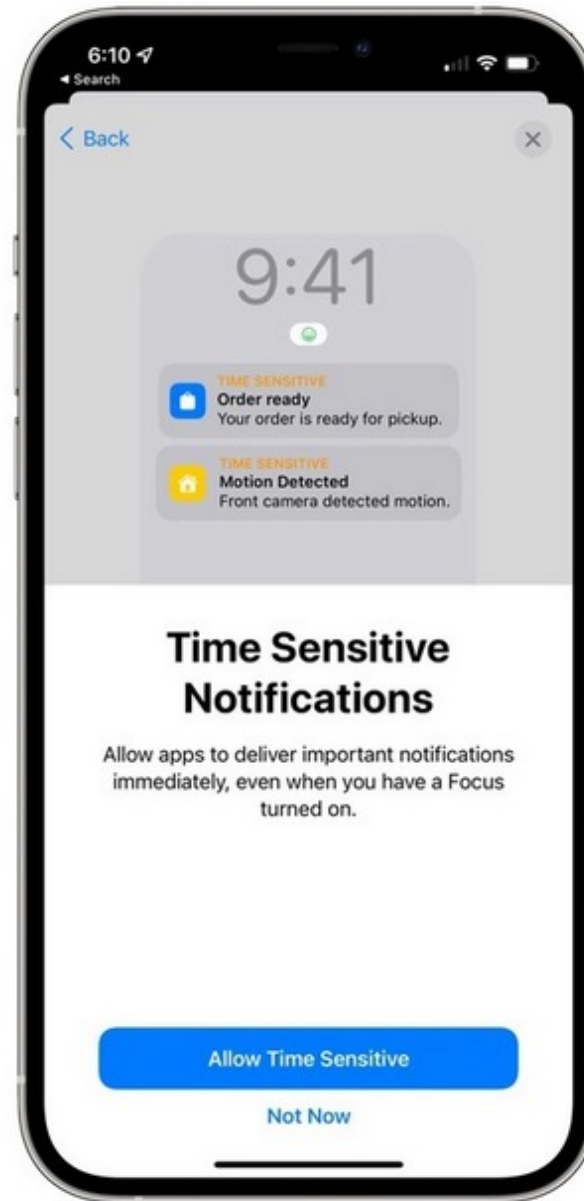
6:10
◂ Search

< Back

×

9:41

TIME SENSITIVE
Order ready
Your order is ready for pickup.

TIME SENSITIVE
Motion Detected
Front camera detected motion.

Time Sensitive Notifications

Allow apps to deliver important notifications immediately, even when you have a Focus turned on.

Allow Time Sensitive

Not Now